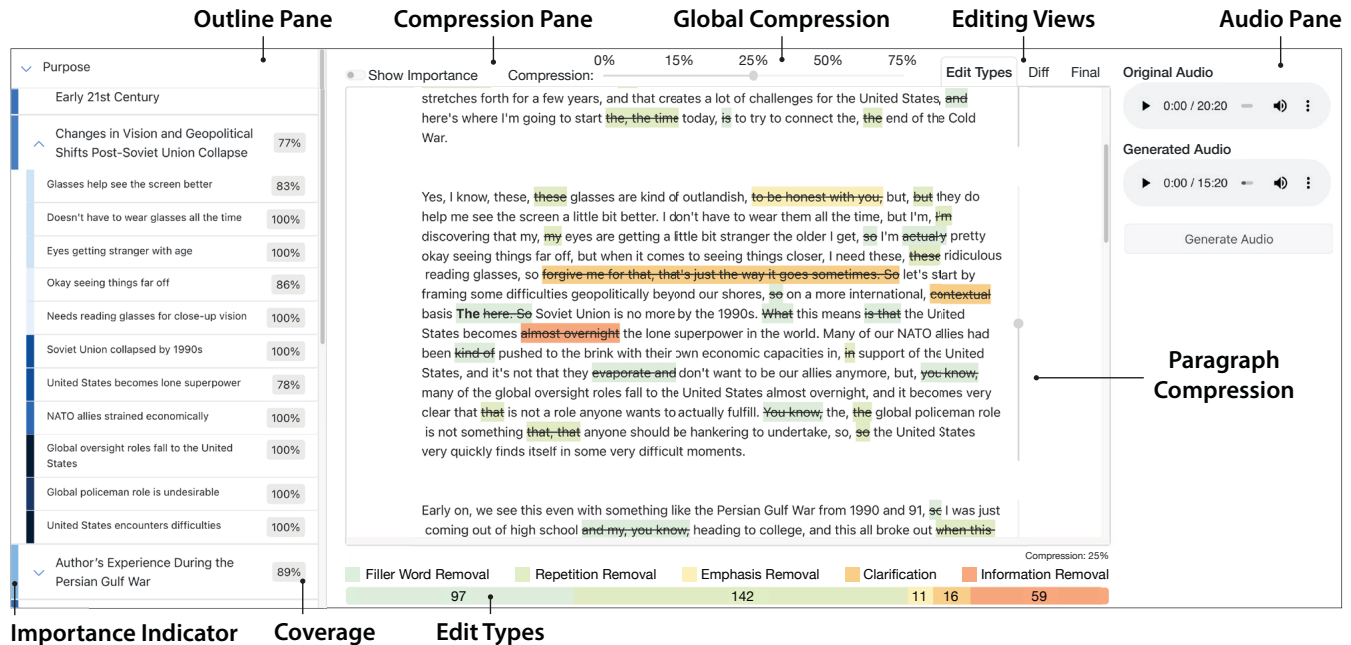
Outline Pane
Compression Pane
Global Compression
Editing Views
Audio Pane

Purpose
Early 21st Century
Changes in Vision and Geopolitical Shifts Post-Soviet Union Collapse 77%
Glasses help see the screen better 83%
Doesn't have to wear glasses all the time 100%
Eyes getting stranger with age 100%
Okay seeing things far off 86%
Needs reading glasses for close-up vision 100%
Soviet Union collapsed by 1990s 100%
United States becomes lone superpower 78%
NATO allies strained economically 100%
Global oversight roles fall to the United States 100%
Global policeman role is undesirable 100%
United States encounters difficulties 100%
Author's Experience During the Persian Gulf War 89%

Show Importance
Compression: 0% 15% 25% 50% 75%
Edit Types Diff Final

stretches forth for a few years, and that creates a lot of challenges for the United States, and here's where I'm going to start the, the time today, is to try to connect the, the end of the Cold War.

Yes, I know, these, these glasses are kind of outlandish, to be honest with you, but, but they do help me see the screen a little bit better. I don't have to wear them all the time, but I'm, I'm discovering that my, my eyes are getting a little bit stranger the older I get, so I'm actually pretty okay seeing things far off, but when it comes to seeing things closer, I need these, these ridiculous reading glasses, so forgive me for that, that's just the way it goes sometimes. So let's start by framing some difficulties geopolitically beyond our shores, so on a more international, contextual basis The here. So Soviet Union is no more by the 1990s. What this means is that the United States becomes almost overnight the lone superpower in the world. Many of our NATO allies had been kind of pushed to the brink with their own economic capacities in, in support of the United States, and it's not that they evaporate and don't want to be our allies anymore, but, you know, many of the global oversight roles fall to the United States almost overnight, and it becomes very clear that that is not a role anyone wants to actually fulfill. You know, the, the global policeman role is not something that, that anyone should be hankering to undertake, so, so the United States very quickly finds itself in some very difficult moments.

Early on, we see this even with something like the Persian Gulf War from 1990 and 91, so I was just coming out of high school and my, you know, heading to college, and this all broke out when this

Compression: 25%
Filler Word Removal Repetition Removal Emphasis Removal Clarification Information Removal
97 142 11 16 59

Original Audio
0:00 / 20:20
Generated Audio
0:00 / 15:20
Generate Audio

Paragraph Compression
Importance Indicator
Coverage
Edit Types